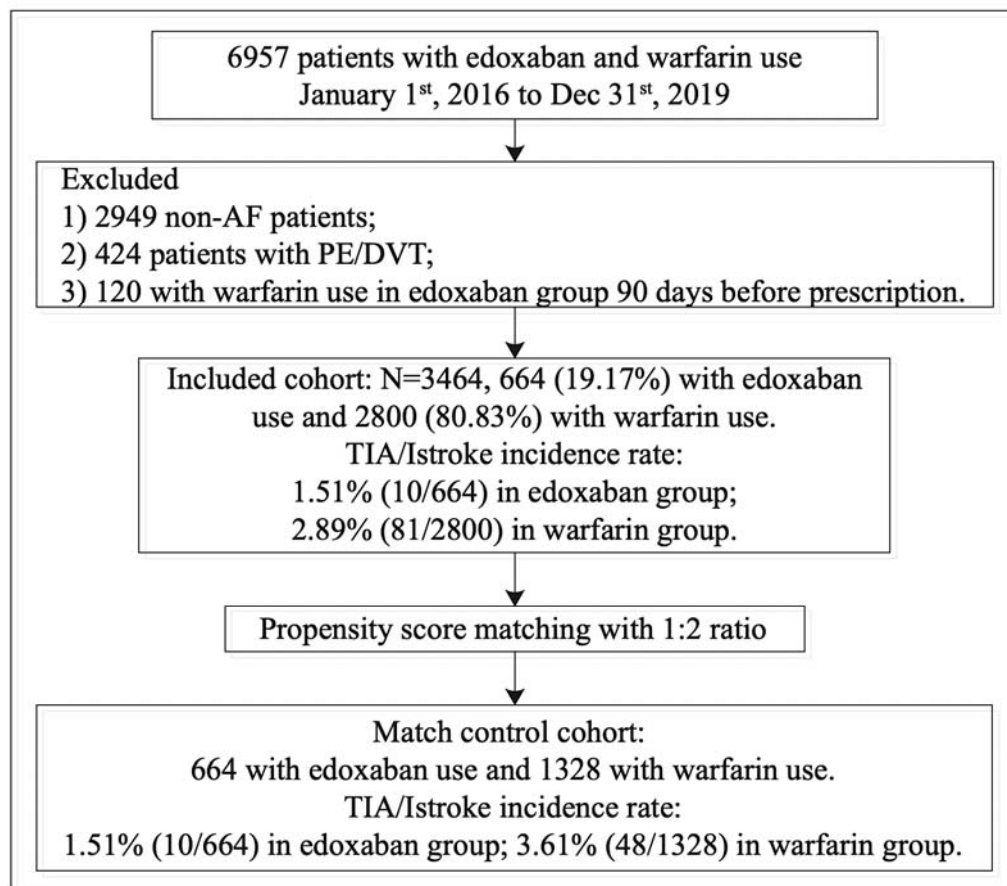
6957 patients with edoxaban and warfarin use
January 1$^{st}$, 2016 to Dec 31$^{st}$, 2019

Excluded
1) 2949 non-AF patients;
2) 424 patients with PE/DVT;
3) 120 with warfarin use in edoxaban group 90 days before prescription.

Included cohort: N=3464, 664 (19.17%) with edoxaban use and 2800 (80.83%) with warfarin use.
TIA/Istroke incidence rate:
1.51% (10/664) in edoxaban group;
2.89% (81/2800) in warfarin group.

Propensity score matching with 1:2 ratio

Match control cohort:
664 with edoxaban use and 1328 with warfarin use.
TIA/Istroke incidence rate:
1.51% (10/664) in edoxaban group; 3.61% (48/1328) in warfarin group.